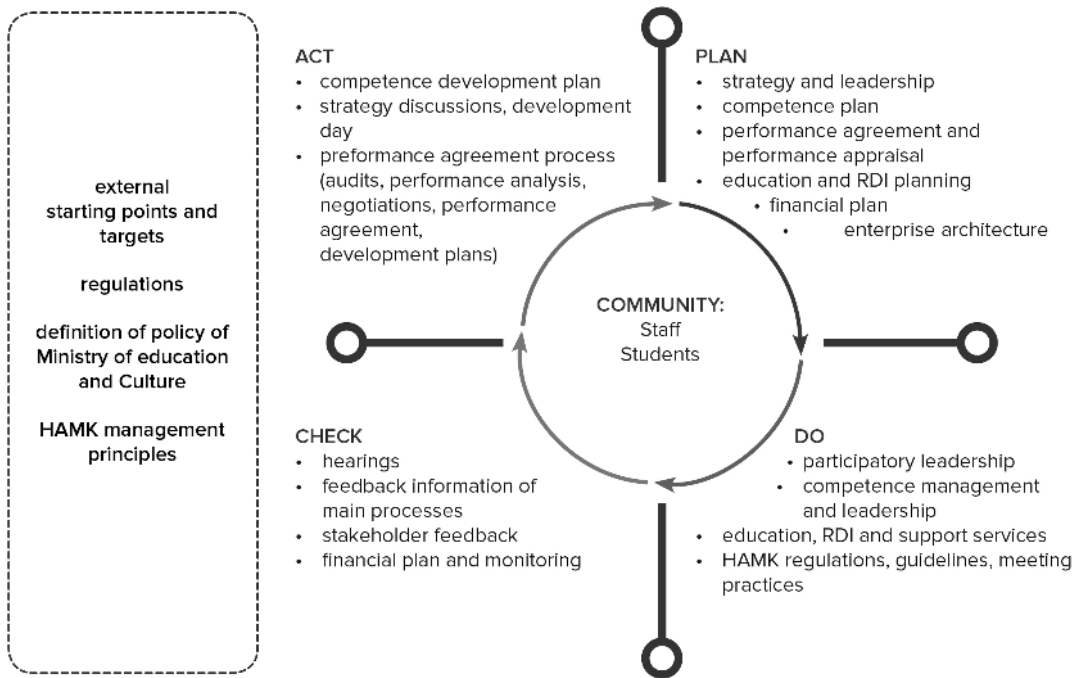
external starting points and targets

regulations

definition of policy of Ministry of education and Culture

HAMK management principles

ACT
- competence development plan
- strategy discussions, development day
- preformance agreement process (audits, performance analysis, negotiations, performance agreement, development plans)

PLAN
- strategy and leadership
- competence plan
- performance agreement and performance appraisal
- education and RDI planning
- financial plan
- enterprise architecture

COMMUNITY:
Staff
Students

CHECK
- hearings
- feedback information of main processes
- stakeholder feedback
- financial plan and monitoring

DO
- participatory leadership
- competence management and leadership
- education, RDI and support services
- HAMK regulations, guidelines, meeting practices